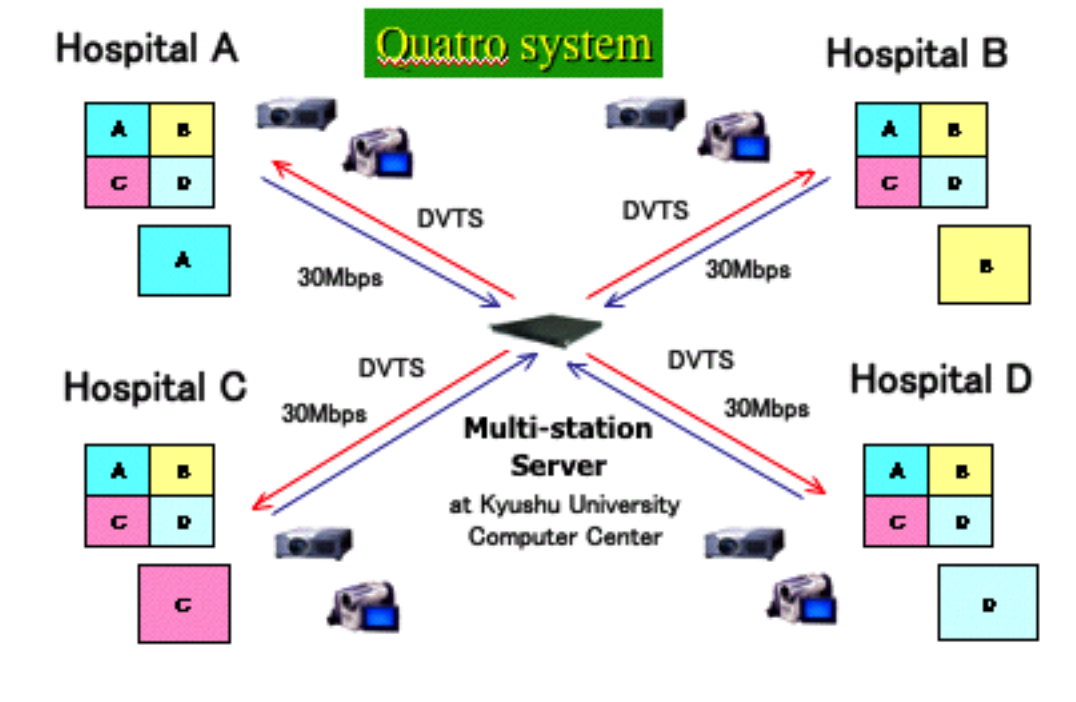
Quatro system

Hospital A

| A | B |
|---|---|
| C | D |

A

DVTS

30Mbps

Hospital B

| A | B |
|---|---|
| C | D |

B

DVTS

30Mbps

Hospital C

| A | B |
|---|---|
| C | D |

C

DVTS

30Mbps

Multi-station Server

at Kyushu University Computer Center

Hospital D

| A | B |
|---|---|
| C | D |

D

DVTS

30Mbps